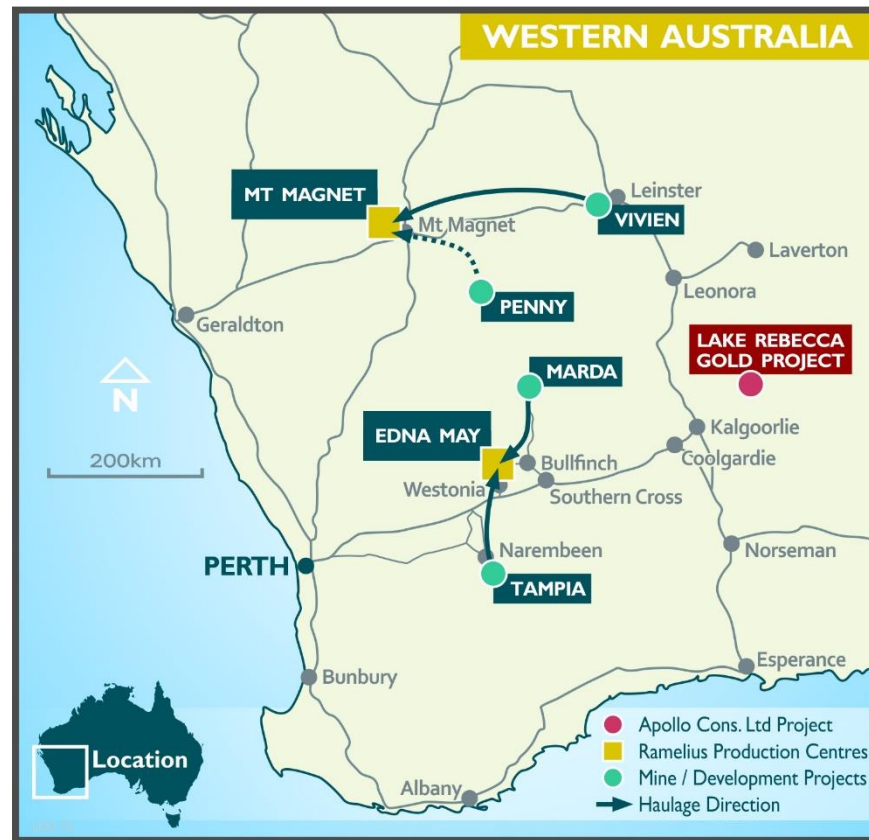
WESTERN AUSTRALIA

MT MAGNET
Mt Magnet
Leinster
VIVIEN
Laverton
Leonora
PENNY
Geraldton
LAKE REBECCA GOLD PROJECT
N
MARDA
200km
EDNA MAY
Kalgoorlie
Bullfinch
Coolgardie
Westonia
Southern Cross
Narembeen
PERTH
Norseman
TAMPIA
Esperance
Bunbury
Location
Albany

Apollo Cons. Ltd Project
Ramelius Production Centres
Mine / Development Projects
Haulage Direction